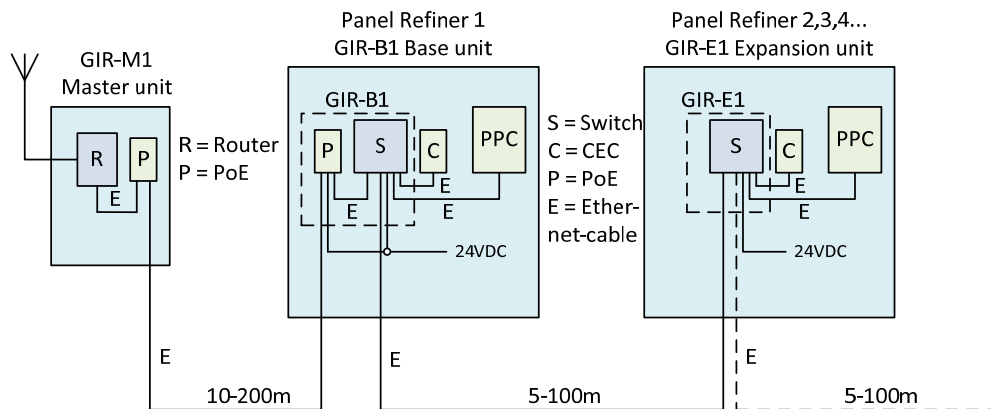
GIR-M1
Master unit

R
P
E

R = Router
P = PoE

Panel Refiner 1
GIR-B1 Base unit

GIR-B1
P
S
C
PPC
E
E
E
24VDC

S = Switch
C = CEC
P = PoE
E = Ethernet-cable

Panel Refiner 2,3,4...
GIR-E1 Expansion unit

GIR-E1
S
C
PPC
E
E
24VDC

E
E
E

10-200m
5-100m
5-100m